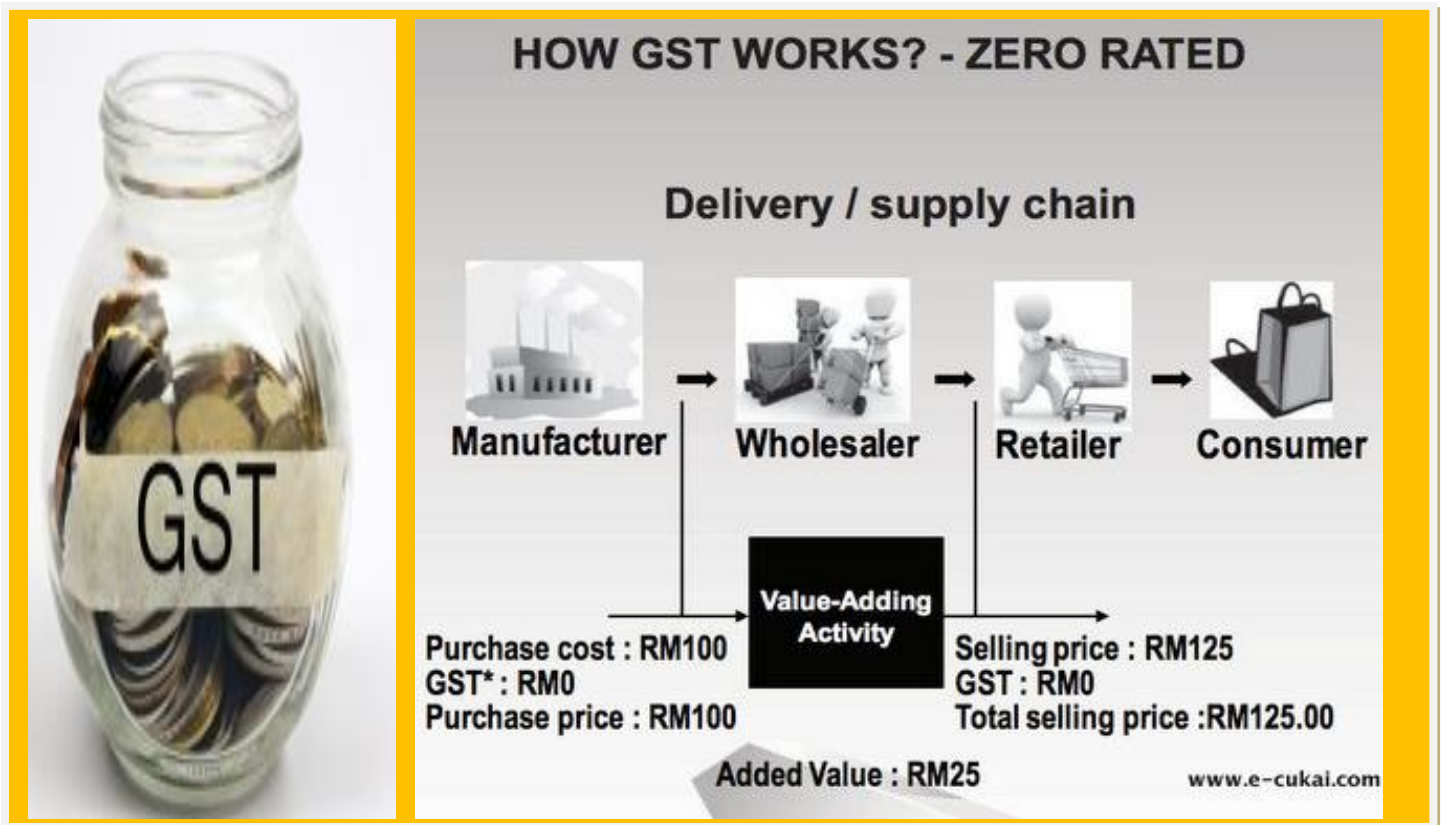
GST

HOW GST WORKS? - ZERO RATED

Delivery / supply chain

Manufacturer
Wholesaler
Retailer
Consumer

Value-Adding Activity

Purchase cost : RM100
GST* : RM0
Purchase price : RM100

Selling price : RM125
GST : RM0
Total selling price :RM125.00

Added Value : RM25

www.e-cukai.com